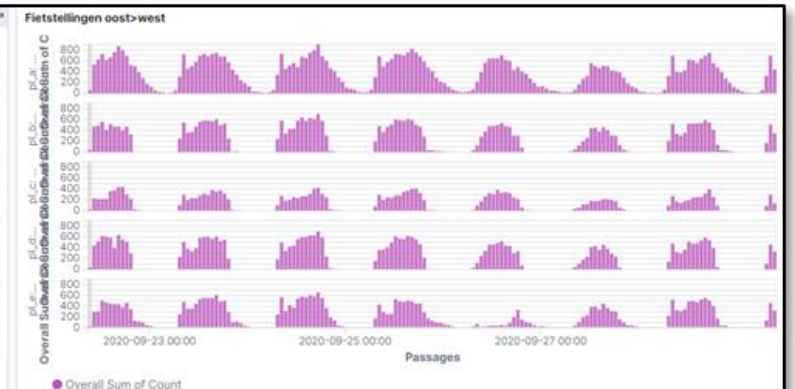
Fietstellingen oost>west

pl_a...
pl_b...
pl_c...
pl_d...
pl_e...

Overall Sum of Count

800
600
400
200
0

800
600
400
200
0

800
600
400
200
0

800
600
400
200
0

800
600
400
200
0

2020-09-23 00:00
2020-09-25 00:00
2020-09-27 00:00

Passages

Overall Sum of Count